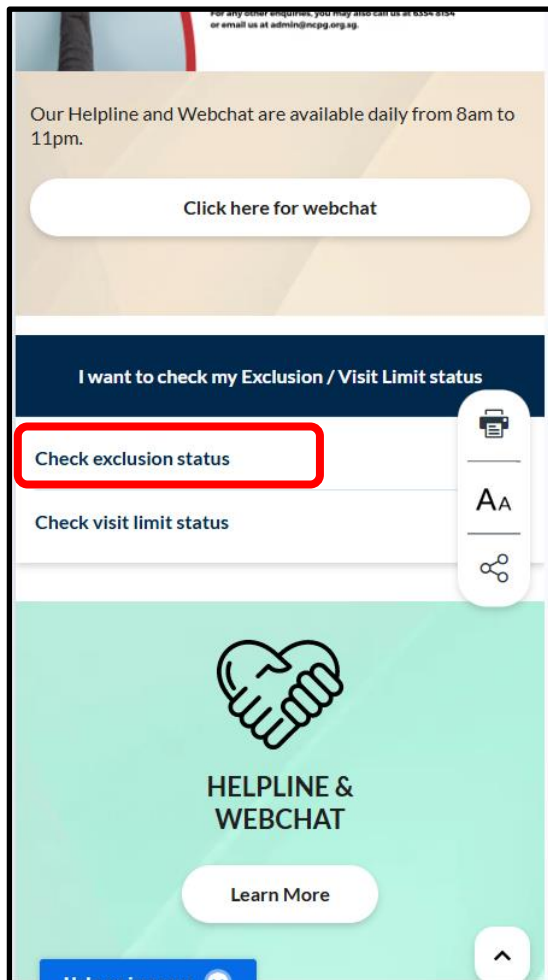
For any other enquiries, you may also call us at 6354 8154 or email us at admin@ncpg.org.sg.

Our Helpline and Webchat are available daily from 8am to 11pm.

Click here for webchat

I want to check my Exclusion / Visit Limit status

Check exclusion status

Check visit limit status

AA

HELPLINE & WEBCHAT

Learn More

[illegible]